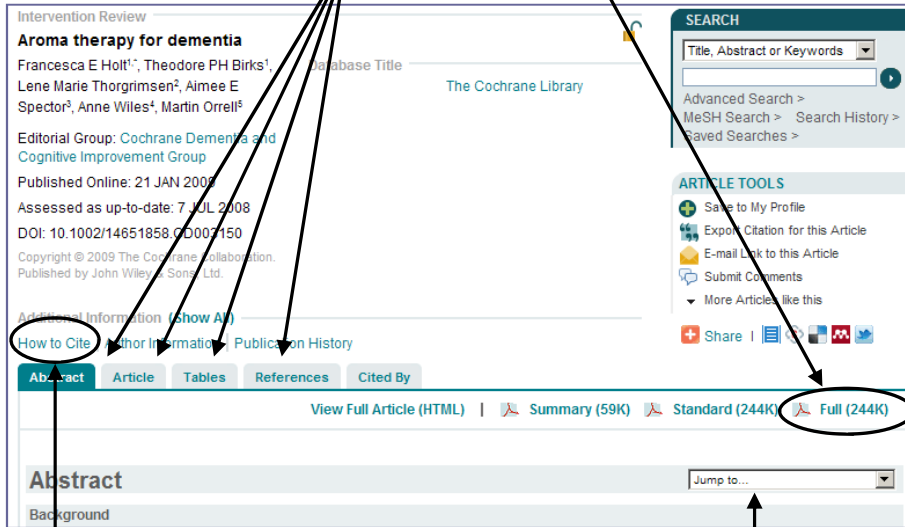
Intervention Review

Aroma therapy for dementia

Francesca E Holt$^{1,*}$, Theodore PH Birks$^{1}$, Lene Marie Thorgrimsen$^{2}$, Aimee E Spector$^{3}$, Anne Wiles$^{4}$, Martin Orrell$^{5}$

Database Title

The Cochrane Library

Editorial Group: Cochrane Dementia and Cognitive Improvement Group

Published Online: 21 JAN 2009

Assessed as up-to-date: 7 JUL 2008

DOI: 10.1002/14651858.CD003150

Copyright © 2009 The Cochrane Collaboration. Published by John Wiley & Sons, Ltd.

Additional Information (Show All)

How to Cite | Author Information | Publication History

Abstract | Article | Tables | References | Cited By

View Full Article (HTML) | Summary (59K) Standard (244K) Full (244K)

Abstract

Jump to...

Background

SEARCH

Title, Abstract or Keywords

Advanced Search >
MeSH Search > Search History >
Saved Searches >

ARTICLE TOOLS

Save to My Profile
Export Citation for this Article
E-mail Link to this Article
Submit Comments
More Articles like this

Share |